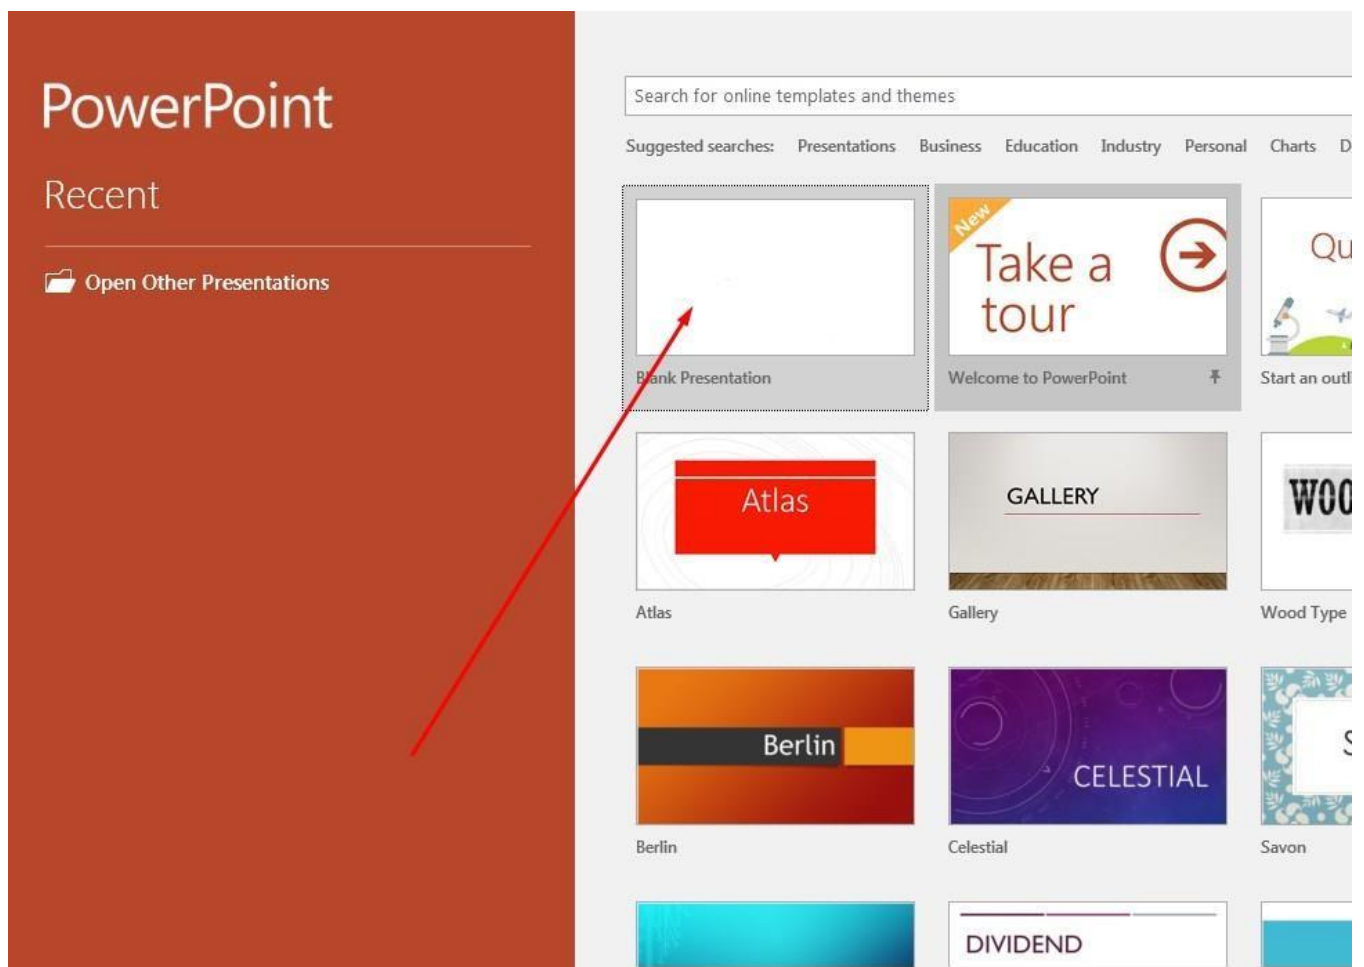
PowerPoint

Recent

Open Other Presentations

Search for online templates and themes

Suggested searches: Presentations Business Education Industry Personal Charts D

Blank Presentation

New

Take a tour

Welcome to PowerPoint

Qu

Start an outl

Atlas

Atlas

GALLERY

Gallery

WOO

Wood Type

Berlin

Berlin

CELESTIAL

Celestial

S

Savon

DIVIDEND